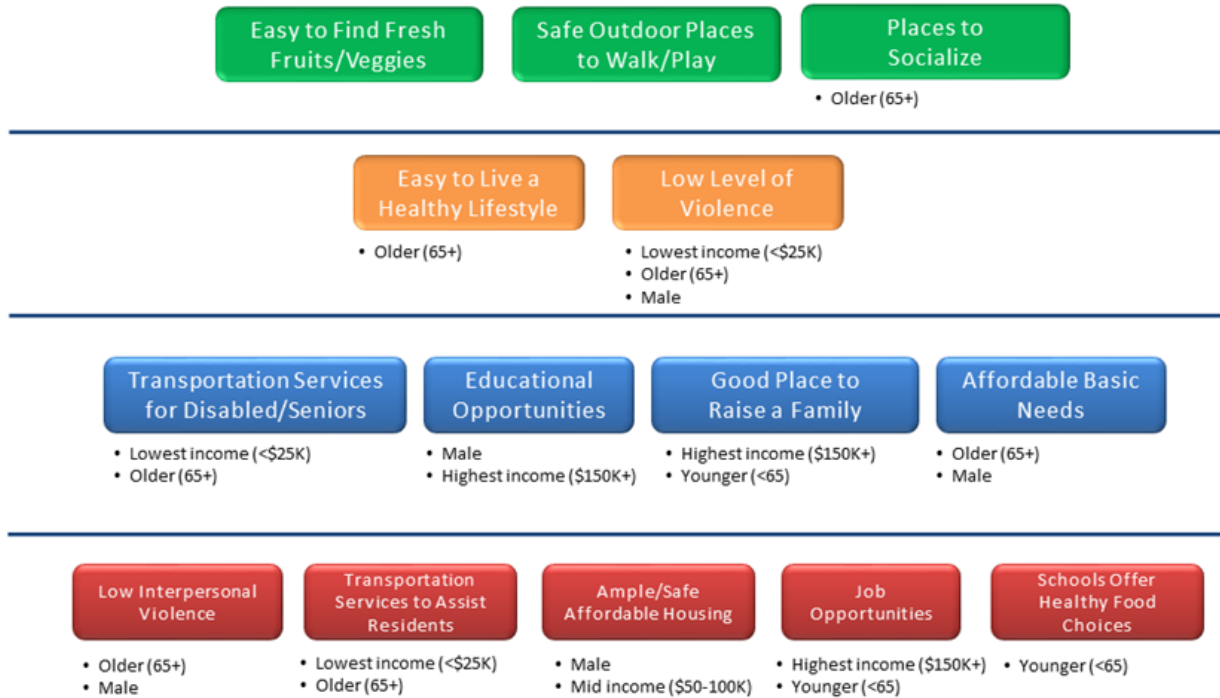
Easy to Find Fresh Fruits/Veggies

Safe Outdoor Places to Walk/Play

Places to Socialize

- Older (65+)

Easy to Live a Healthy Lifestyle

- Older (65+)

Low Level of Violence

- Lowest income (<$25K)
- Older (65+)
- Male

Transportation Services for Disabled/Seniors

- Lowest income (<$25K)
- Older (65+)

Educational Opportunities

- Male
- Highest income ($150K+)

Good Place to Raise a Family

- Highest income ($150K+)
- Younger (<65)

Affordable Basic Needs

- Older (65+)
- Male

Low Interpersonal Violence

- Older (65+)
- Male

Transportation Services to Assist Residents

- Lowest income (<$25K)
- Older (65+)

Ample/Safe Affordable Housing

- Male
- Mid income ($50-100K)

Job Opportunities

- Highest income ($150K+)
- Younger (<65)

Schools Offer Healthy Food Choices

- Younger (<65)